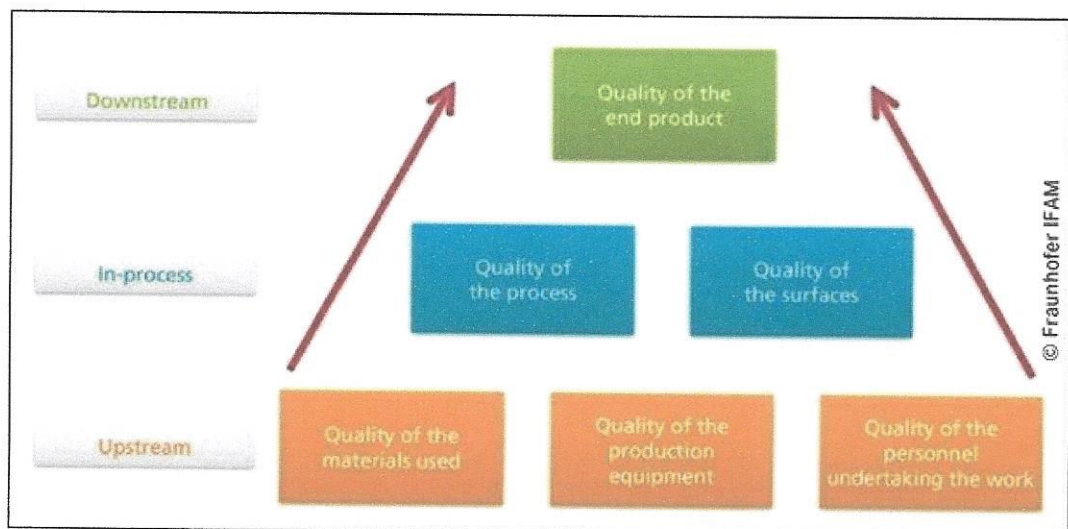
Downstream

Quality of the end product

In-process

Quality of the process

Quality of the surfaces

© Fraunhofer IFAM

Upstream

Quality of the materials used

Quality of the production equipment

Quality of the personnel undertaking the work